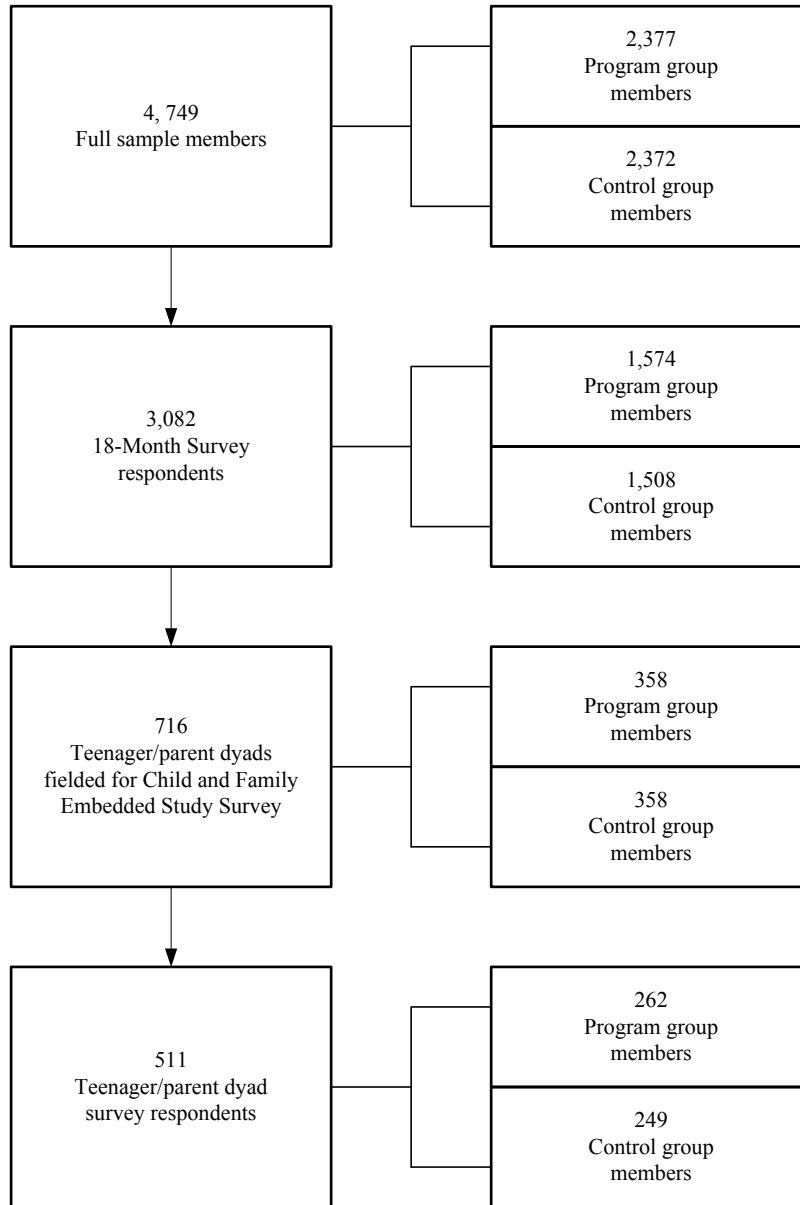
4, 749
Full sample members

2,377
Program group members

2,372
Control group members

3,082
18-Month Survey respondents

1,574
Program group members

1,508
Control group members

716
Teenager/parent dyads fielded for Child and Family Embedded Study Survey

358
Program group members

358
Control group members

511
Teenager/parent dyad survey respondents

262
Program group members

249
Control group members